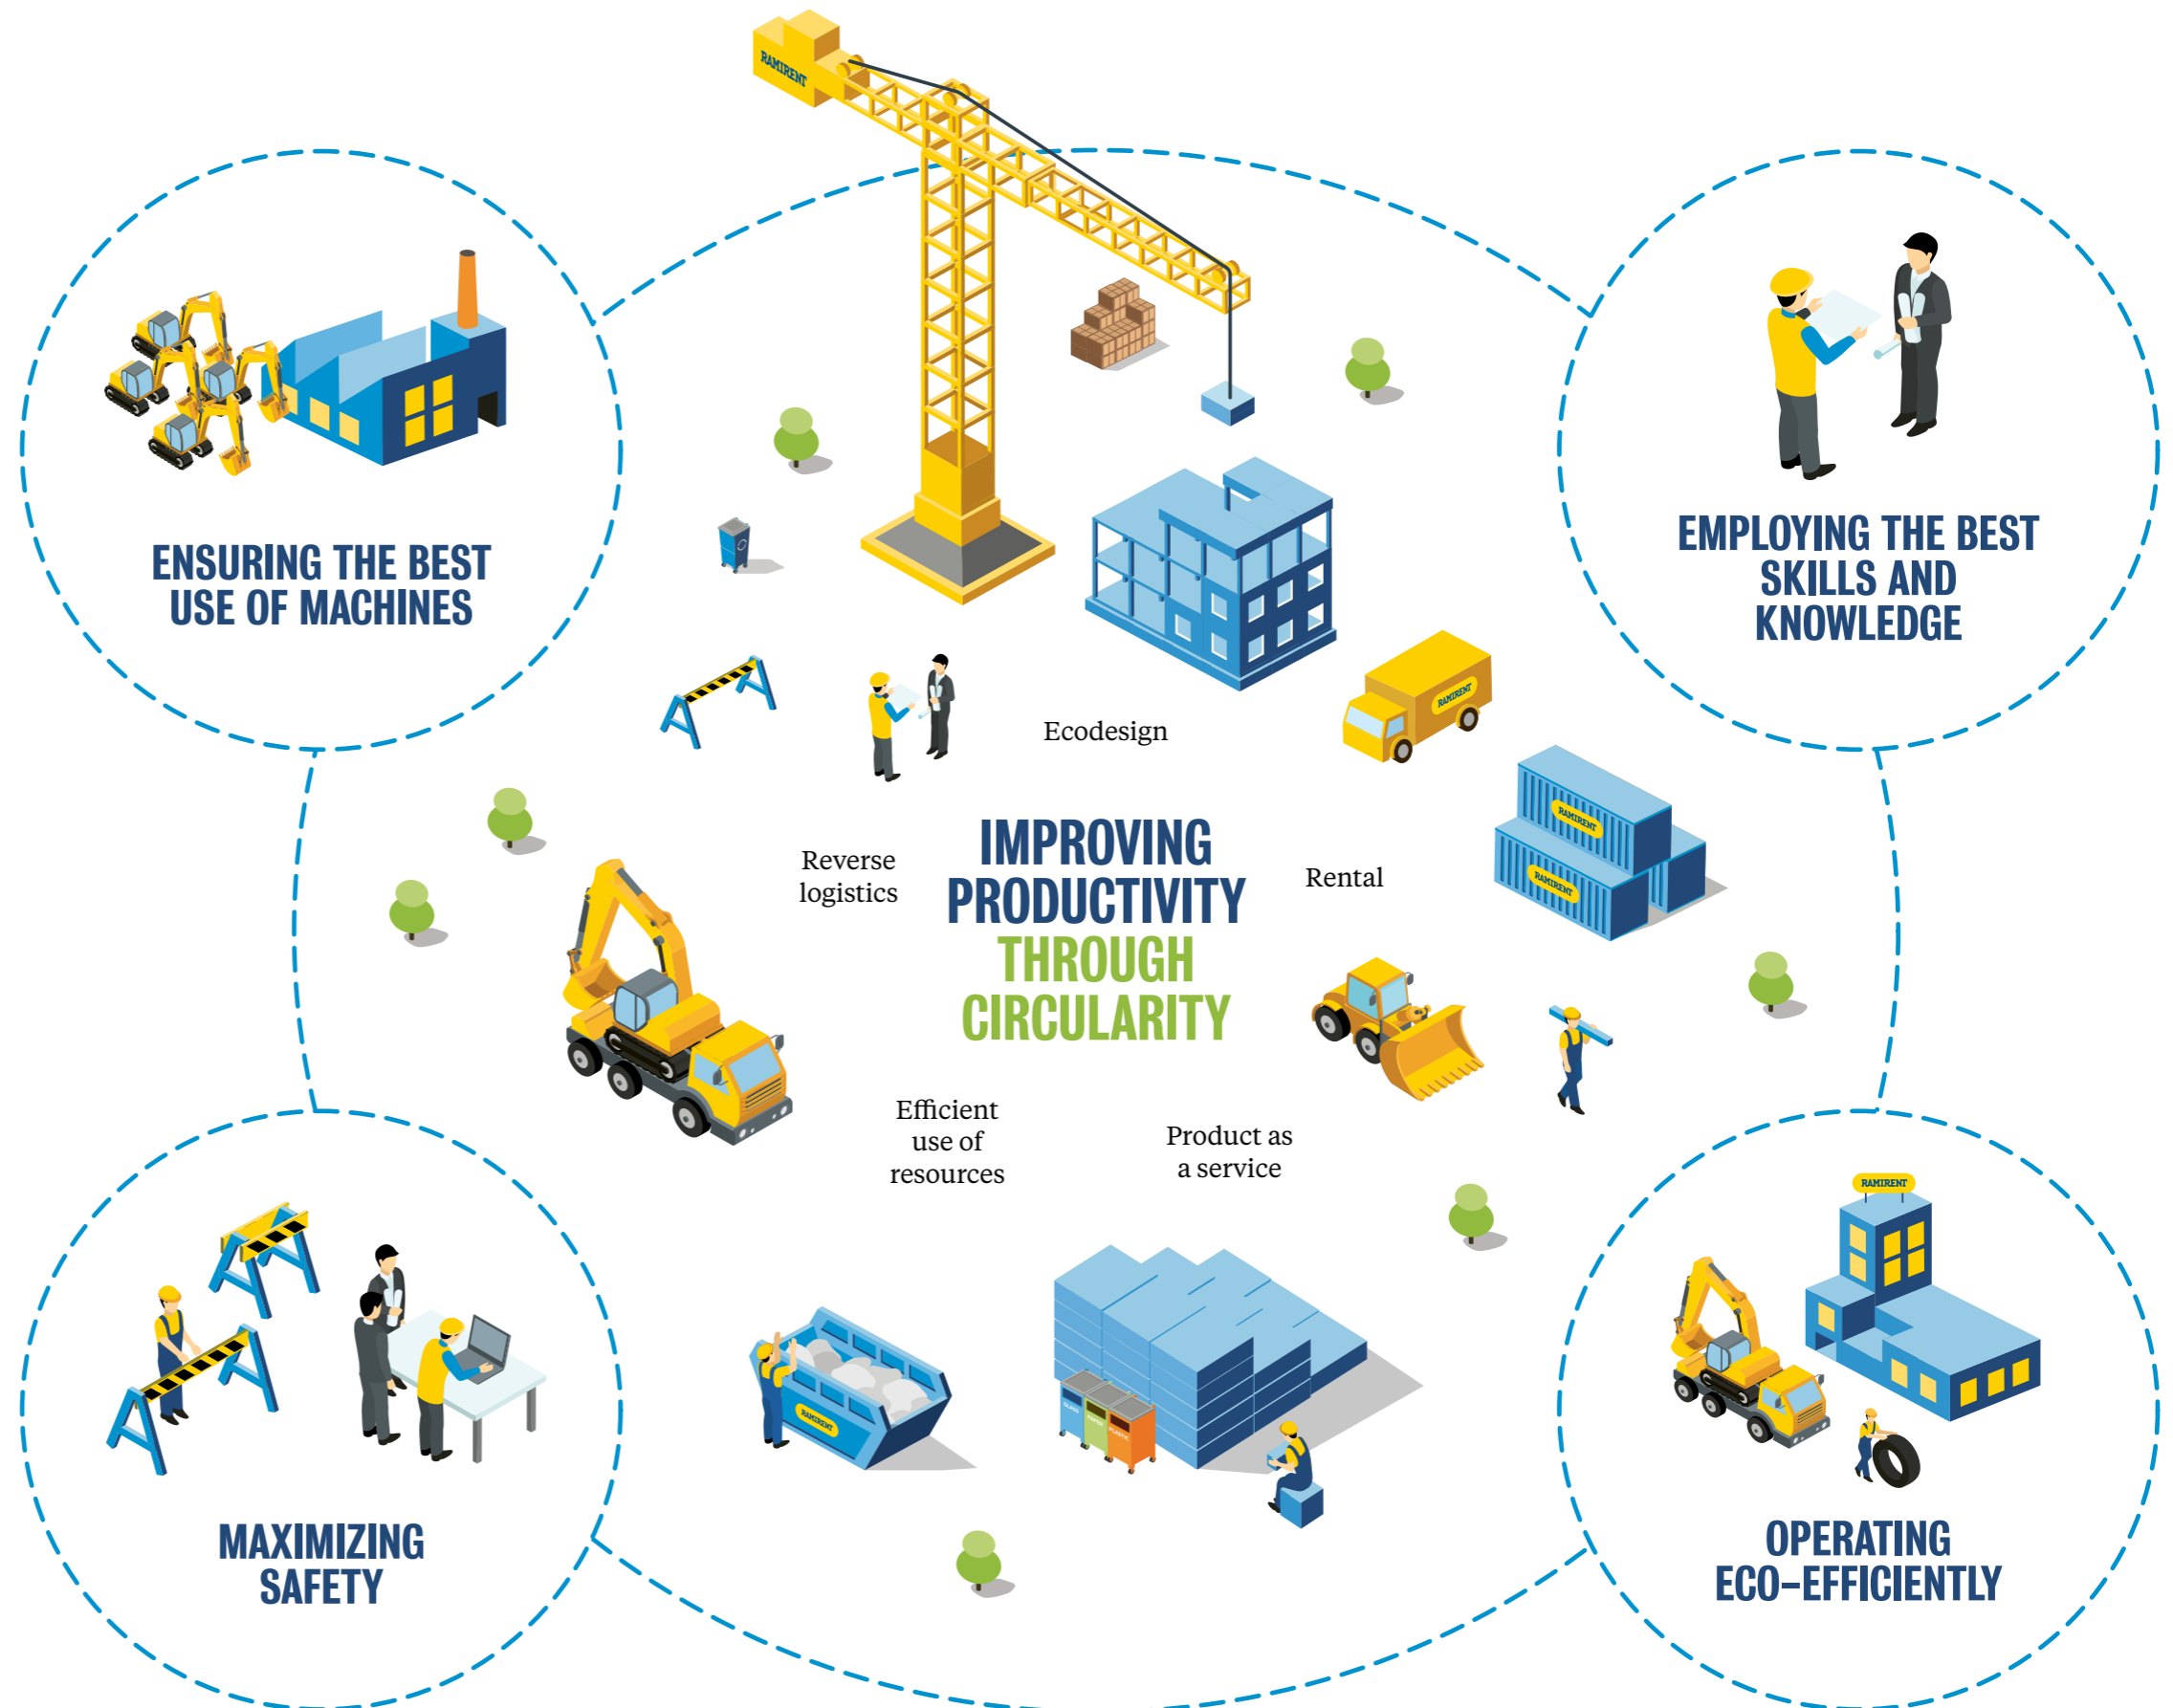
ENSURING THE BEST USE OF MACHINES

EMPLOYING THE BEST SKILLS AND KNOWLEDGE

Ecodesign

Reverse logistics

IMPROVING PRODUCTIVITY THROUGH CIRCULARITY

Rental

Efficient use of resources

Product as a service

MAXIMIZING SAFETY

OPERATING ECO–EFFICIENTLY

RAMIRENT